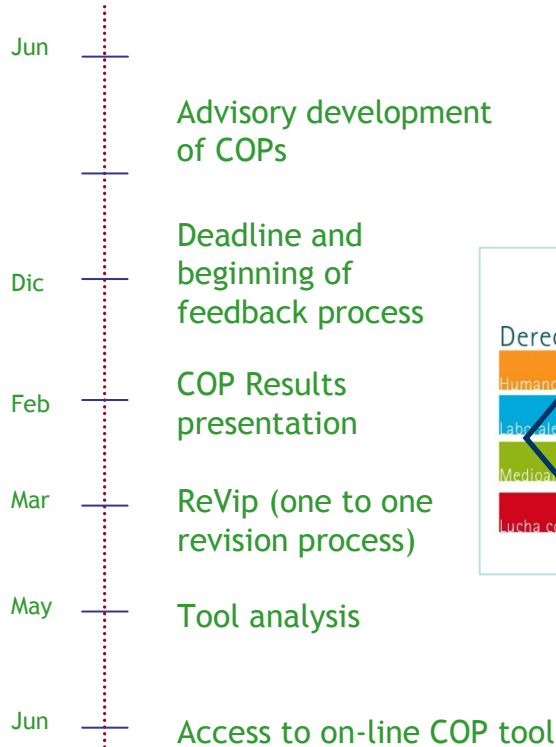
Jun

Advisory development of COPs

Dic

Deadline and beginning of feedback process

Feb

COP Results presentation

Mar

ReVip (one to one revision process)

May

Tool analysis

Jun

Access to on-line COP tool

Dere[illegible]

Human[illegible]

Labo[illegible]

Medioa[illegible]

Lucha co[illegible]